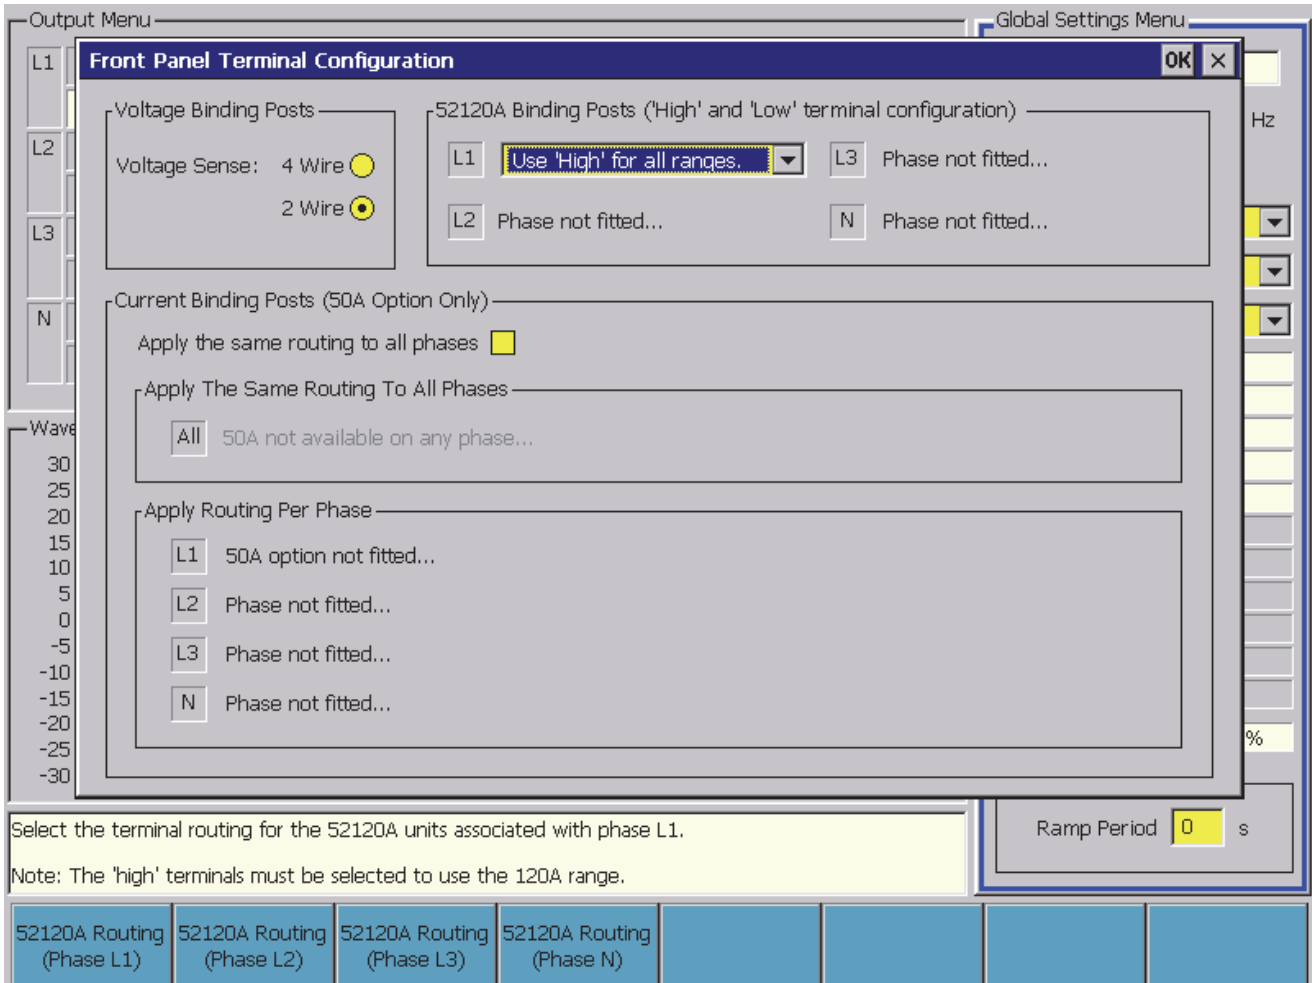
Output Menu

Global Settings Menu

L1

L2

L3

N

Hz

Front Panel Terminal Configuration

OK ×

Voltage Binding Posts

Voltage Sense: 4 Wire

2 Wire

52120A Binding Posts ('High' and 'Low' terminal configuration)

L1 Use 'High' for all ranges.

L3 Phase not fitted...

L2 Phase not fitted...

N Phase not fitted...

Current Binding Posts (50A Option Only)

Apply the same routing to all phases

Apply The Same Routing To All Phases

All 50A not available on any phase...

Apply Routing Per Phase

L1 50A option not fitted...

L2 Phase not fitted...

L3 Phase not fitted...

N Phase not fitted...

Wave

30
25
20
15
10
5
0
-5
-10
-15
-20
-25
-30

%

Ramp Period 0 s

Select the terminal routing for the 52120A units associated with phase L1.

Note: The 'high' terminals must be selected to use the 120A range.

52120A Routing (Phase L1)

52120A Routing (Phase L2)

52120A Routing (Phase L3)

52120A Routing (Phase N)